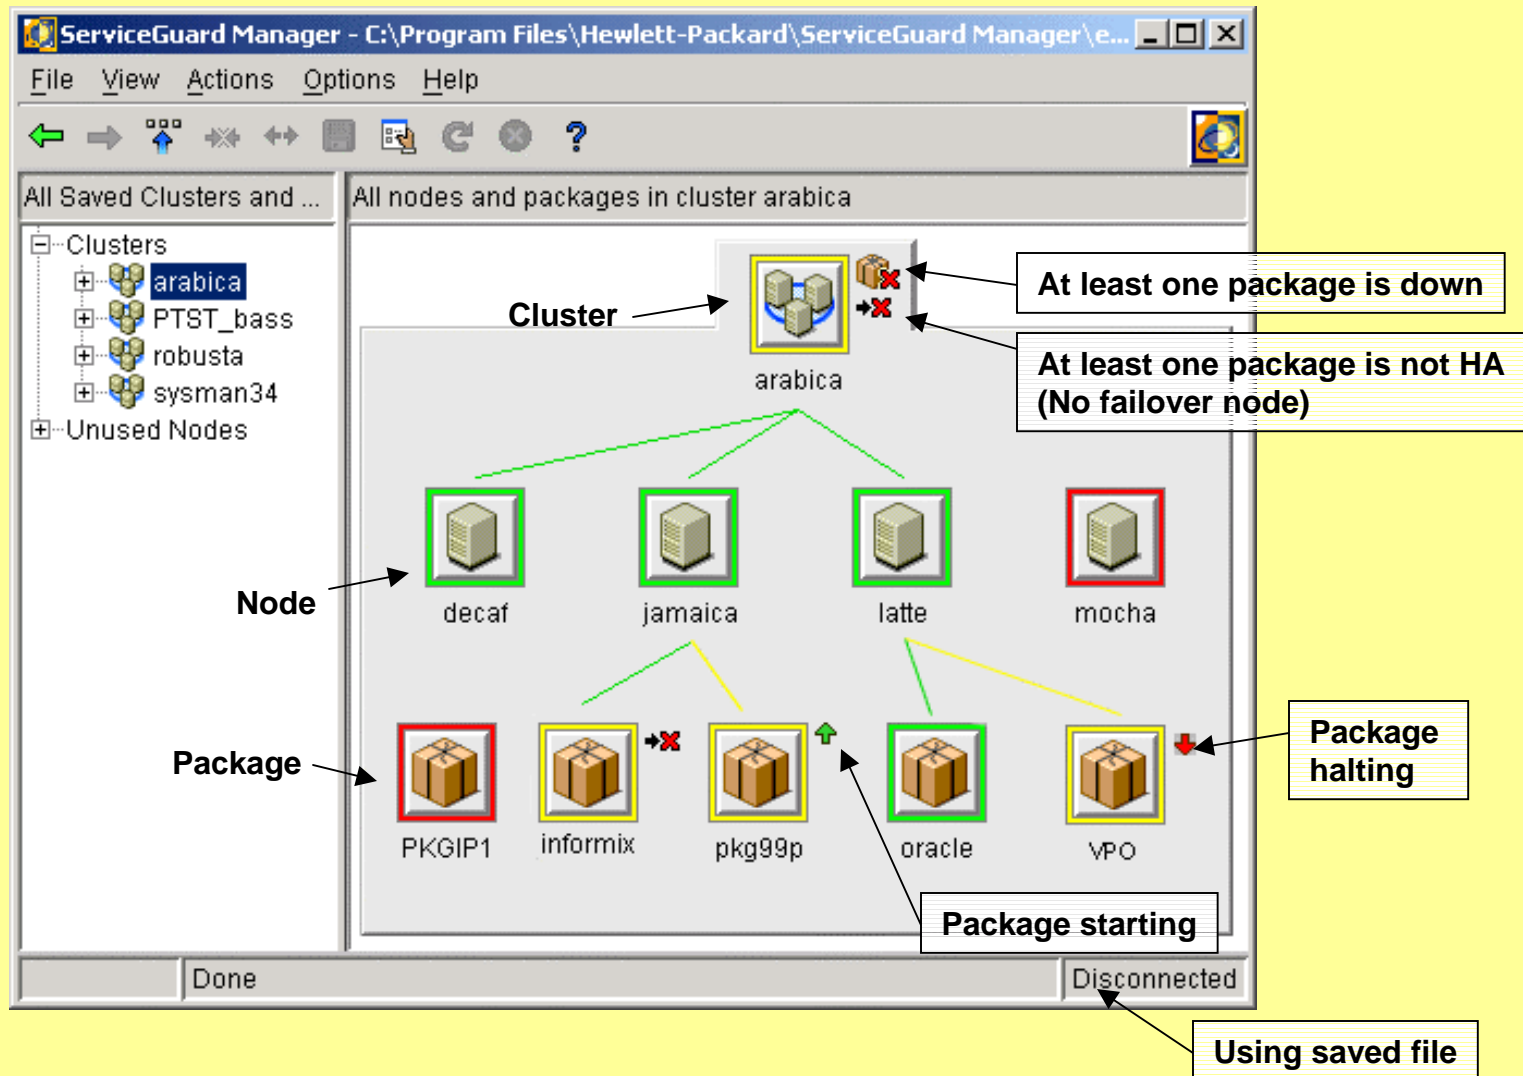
ServiceGuard Manager - C:\Program Files\Hewlett-Packard\ServiceGuard Manager\e...

File View Actions Options Help

All Saved Clusters and ...

All nodes and packages in cluster arabica

Clusters
arabica
PTST_bass
robusta
sysman34
Unused Nodes

Cluster

At least one package is down

At least one package is not HA (No failover node)

arabica

Node

decaf

jamaica

latte

mocha

Package

PKGIP1

informix

pkg99p

oracle

VPO

Package halting

Package starting

Done

Disconnected

Using saved file